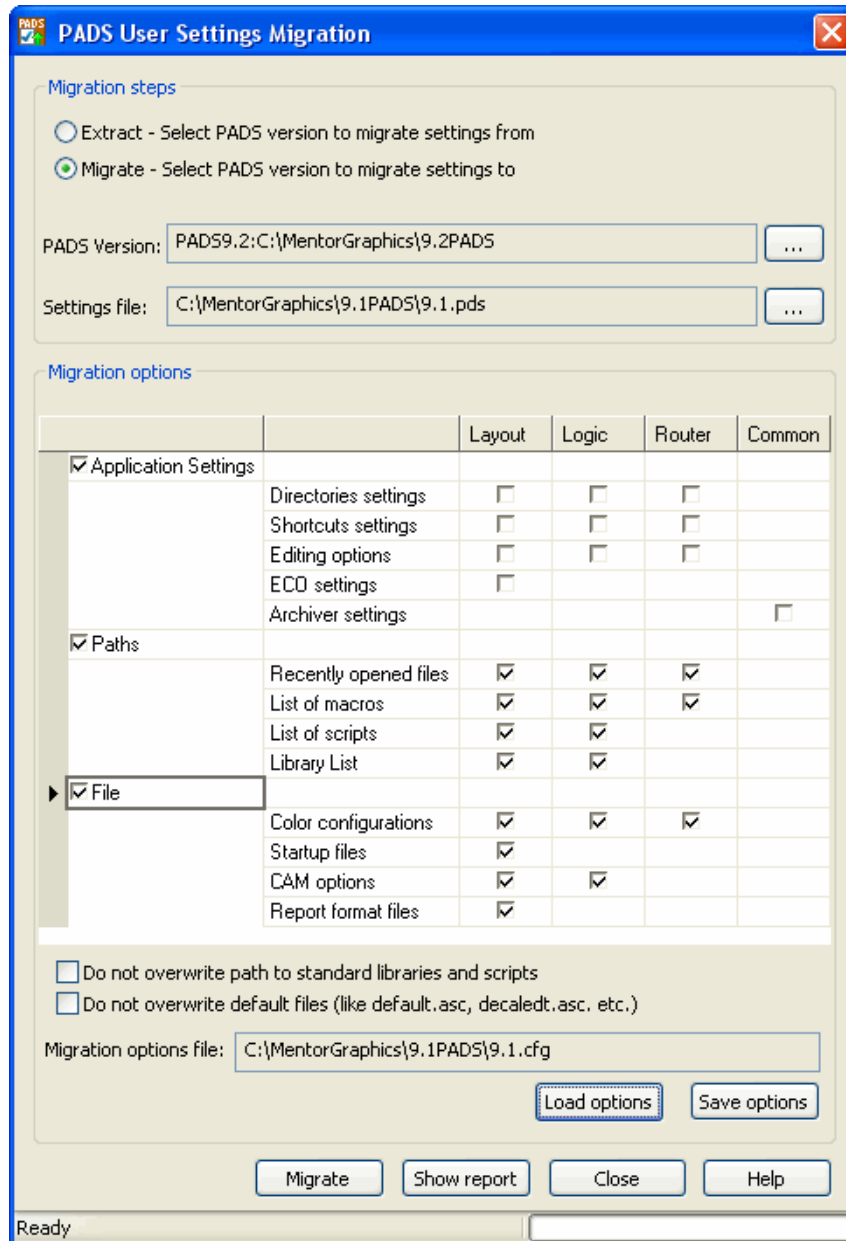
PADS User Settings Migration

Migration steps

Extract - Select PADS version to migrate settings from

Migrate - Select PADS version to migrate settings to

PADS Version: PADS9.2:C:\MentorGraphics\9.2PADS ...

Settings file: C:\MentorGraphics\9.1PADS\9.1.pds ...

Migration options

| | | Layout | Logic | Router | Common |
|---|---|---|---|---|---|
| ☑ Application Settings | | | | | |
| | Directories settings | ☐ | ☐ | ☐ | |
| | Shortcuts settings | ☐ | ☐ | ☐ | |
| | Editing options | ☐ | ☐ | ☐ | |
| | ECO settings | ☐ | | | |
| | Archiver settings | | | | ☐ |
| ☑ Paths | | | | | |
| | Recently opened files | ☑ | ☑ | ☑ | |
| | List of macros | ☑ | ☑ | ☑ | |
| | List of scripts | ☑ | ☑ | | |
| | Library List | ☑ | ☑ | | |
| ☑ File | | | | | |
| | Color configurations | ☑ | ☑ | ☑ | |
| | Startup files | ☑ | | | |
| | CAM options | ☑ | ☑ | | |
| | Report format files | ☑ | | | |

Do not overwrite path to standard libraries and scripts

Do not overwrite default files (like default.asc, decaledt.asc. etc.)

Migration options file: C:\MentorGraphics\9.1PADS\9.1.cfg

Load options Save options

Migrate Show report Close Help

Ready